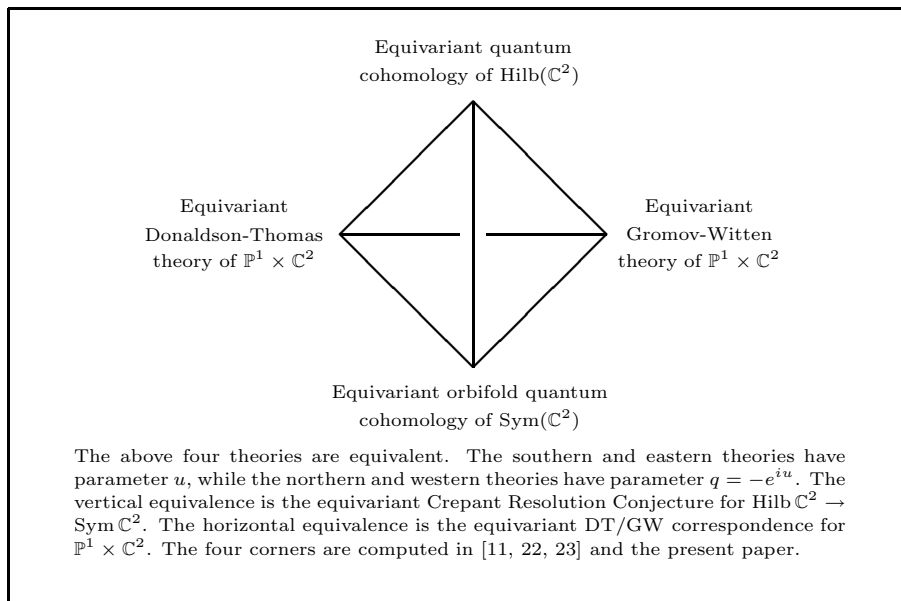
Equivariant quantum cohomology of $\mathrm{Hilb}(\mathbb{C}^2)$

Equivariant Donaldson-Thomas theory of $\mathbb{P}^1 \times \mathbb{C}^2$

Equivariant Gromov-Witten theory of $\mathbb{P}^1 \times \mathbb{C}^2$

Equivariant orbifold quantum cohomology of $\mathrm{Sym}(\mathbb{C}^2)$

The above four theories are equivalent. The southern and eastern theories have parameter $u$, while the northern and western theories have parameter $q = -e^{iu}$. The vertical equivalence is the equivariant Crepant Resolution Conjecture for $\mathrm{Hilb}\,\mathbb{C}^2 \rightarrow \mathrm{Sym}\,\mathbb{C}^2$. The horizontal equivalence is the equivariant DT/GW correspondence for $\mathbb{P}^1 \times \mathbb{C}^2$. The four corners are computed in [11, 22, 23] and the present paper.